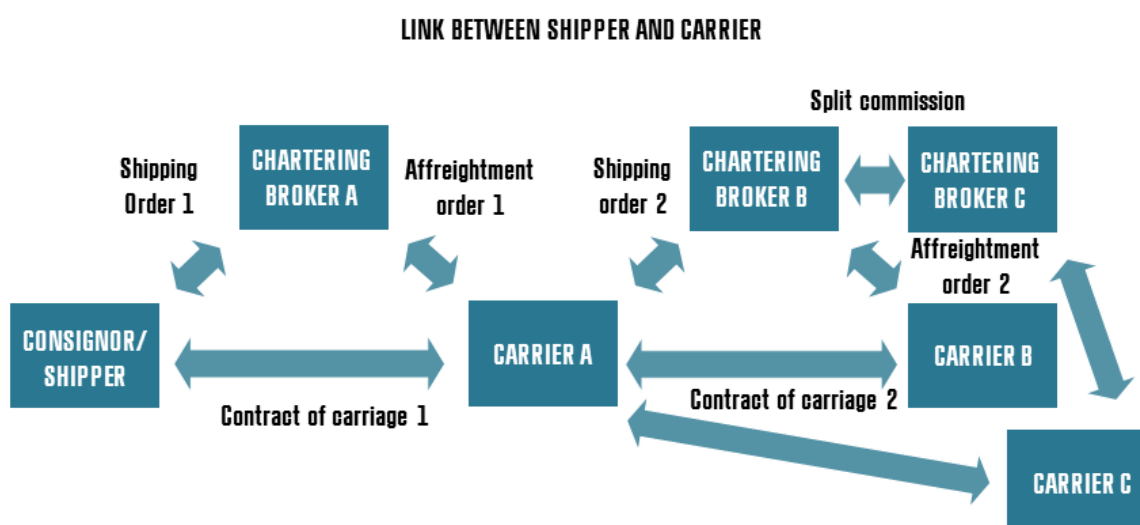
LINK BETWEEN SHIPPER AND CARRIER

Split commission

Shipping Order 1

CHARTERING BROKER A

Affreightment order 1

Shipping order 2

CHARTERING BROKER B

CHARTERING BROKER C

Affreightment order 2

CONSIGNOR/ SHIPPER

CARRIER A

CARRIER B

Contract of carriage 1

Contract of carriage 2

CARRIER C